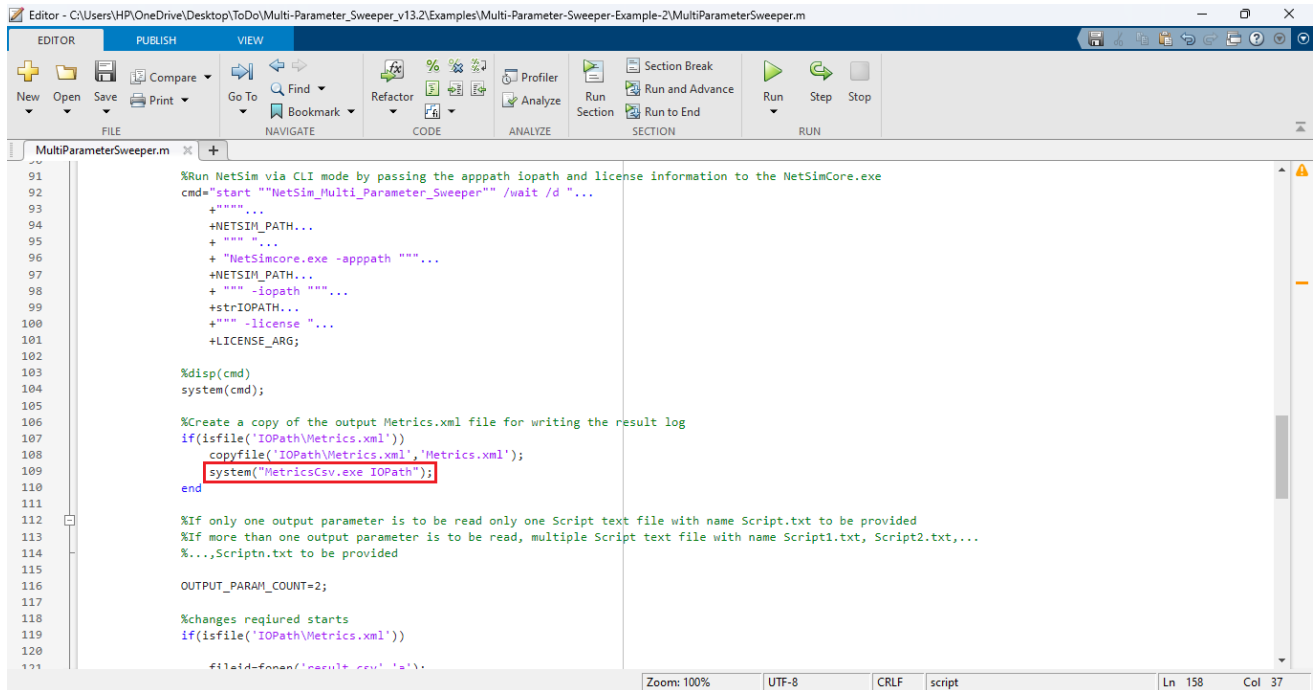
Editor - C:\Users\HP\OneDrive\Desktop\ToDo\Multi-Parameter_Sweeper_v13.2\Examples\Multi-Parameter-Sweeper-Example-2\MultiParameterSweeper.m

EDITOR PUBLISH VIEW

New Open Save Compare Print FILE
Go To Find Bookmark NAVIGATE
Refactor CODE
Profiler Analyze ANALYZE
Run Section Section Break Run and Advance Run to End SECTION
Run Step Stop RUN

MultiParameterSweeper.m

91 %Run NetSim via CLI mode by passing the apppath iopath and license information to the NetSimCore.exe
92 cmd="start ""NetSim_Multi_Parameter_Sweeper"" /wait /d "...
93 +""""...
94 +NETSIM_PATH...
95 + """ "...
96 + "NetSimcore.exe -apppath """...
97 +NETSIM_PATH...
98 + """ -iopath """...
99 +strIOPATH...
100 +""" -license "...
101 +LICENSE_ARG;
102
103 %disp(cmd)
104 system(cmd);
105
106 %Create a copy of the output Metrics.xml file for writing the result log
107 if(isfile('IOPath\Metrics.xml'))
108 copyfile('IOPath\Metrics.xml','Metrics.xml');
109 system("MetricsCsv.exe IOPath");
110 end
111
112 %If only one output parameter is to be read only one Script text file with name Script.txt to be provided
113 %If more than one output parameter is to be read, multiple Script text file with name Script1.txt, Script2.txt,...
114 %...,Scriptn.txt to be provided
115
116 OUTPUT_PARAM_COUNT=2;
117
118 %changes reqiured starts
119 if(isfile('IOPath\Metrics.xml'))
120
121 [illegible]

Zoom: 100% UTF-8 CRLF script Ln 158 Col 37